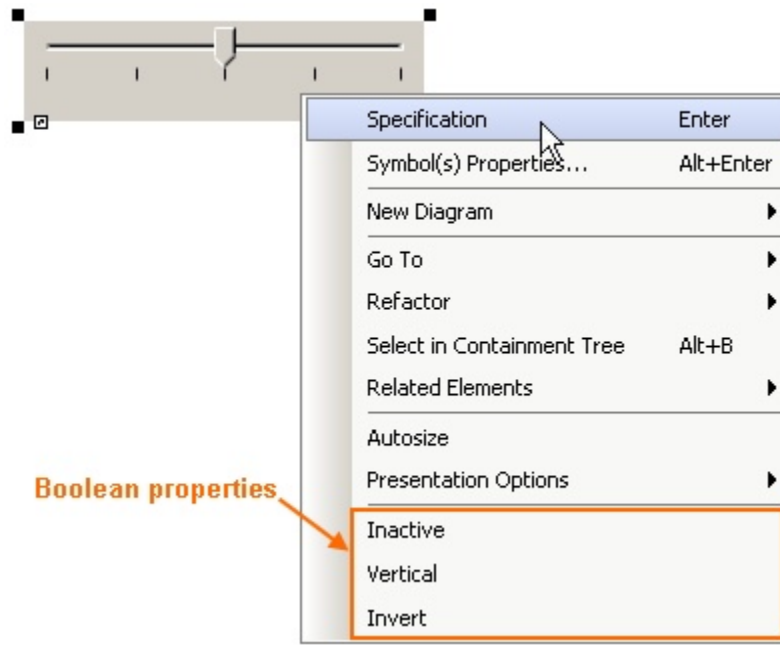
Specification Enter
Symbol(s) Properties... Alt+Enter
New Diagram
Go To
Refactor
Select in Containment Tree Alt+B
Related Elements
Autosize
Presentation Options
Boolean properties
Inactive
Vertical
Invert